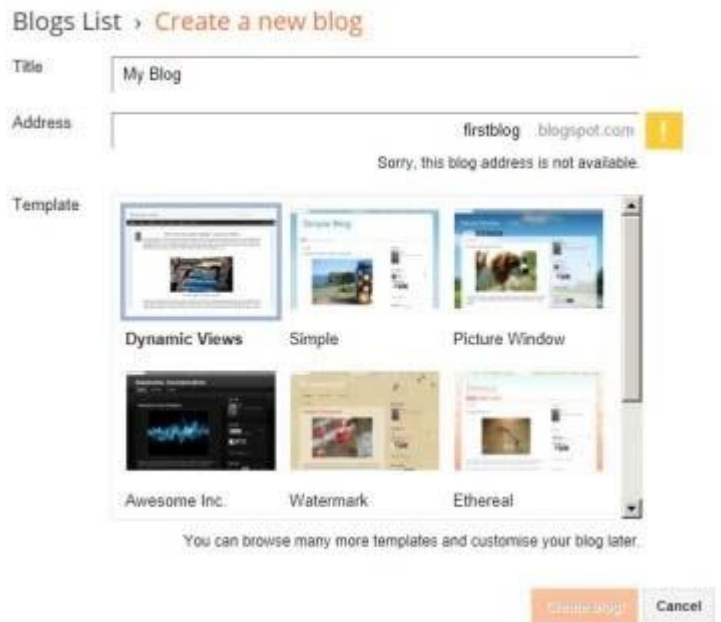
Blogs List › Create a new blog

Title
My Blog

Address
firstblog .blogspot.com
!
Sorry, this blog address is not available.

Template

Dynamic Views
Simple
Picture Window
Awesome Inc.
Watermark
Ethereal

You can browse many more templates and customise your blog later.

Create blog!
Cancel